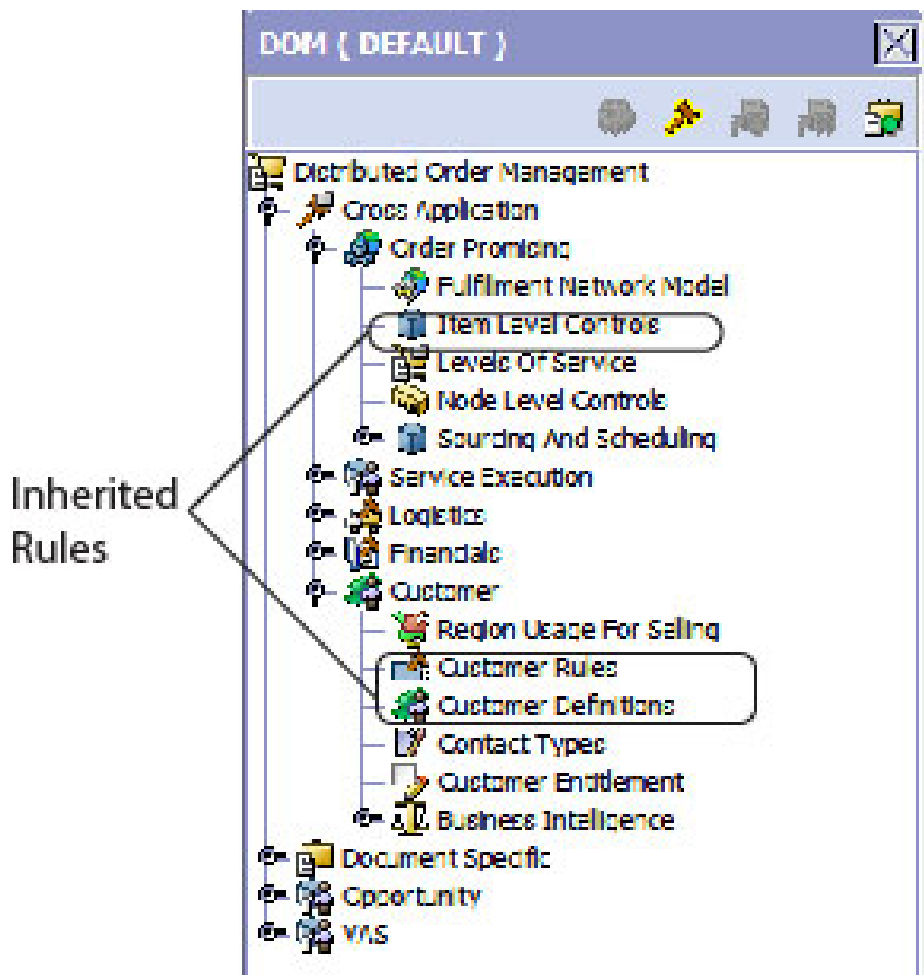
DOM { DEFAULT }

Distributed Order Management
Cross Application
Order Promising
Fulfillment Network Model
Item Level Controls
Levels Of Service
Node Level Controls
Sourcing And Scheduling
Service Execution
Logistics
Financials
Customer
Region Usage For Selling
Customer Rules
Customer Definitions
Contact Types
Customer Entitlement
Business Intelligence
Document Specific
Opportunity
VAS

Inherited Rules